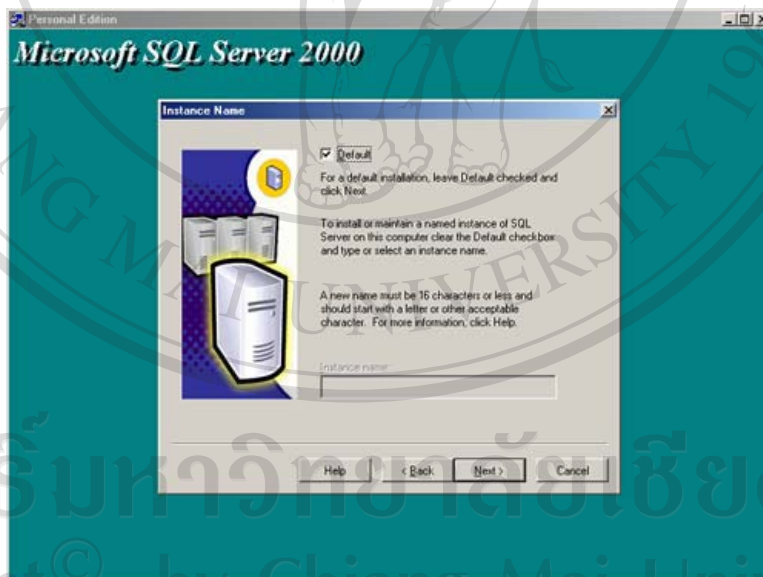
Personal Edition

Microsoft SQL Server 2000

Instance Name

Default

For a default installation, leave Default checked and click Next.

To install or maintain a named instance of SQL Server on this computer clear the Default checkbox and type or select an instance name.

A new name must be 16 characters or less and should start with a letter or other acceptable character. For more information, click Help.

Instance name:

Help

< Back

Next >

Cancel

NG MAI UNIVERSITY

ร์มหาวิทยาลัยเชียง

t© by Chiang Mai Uni